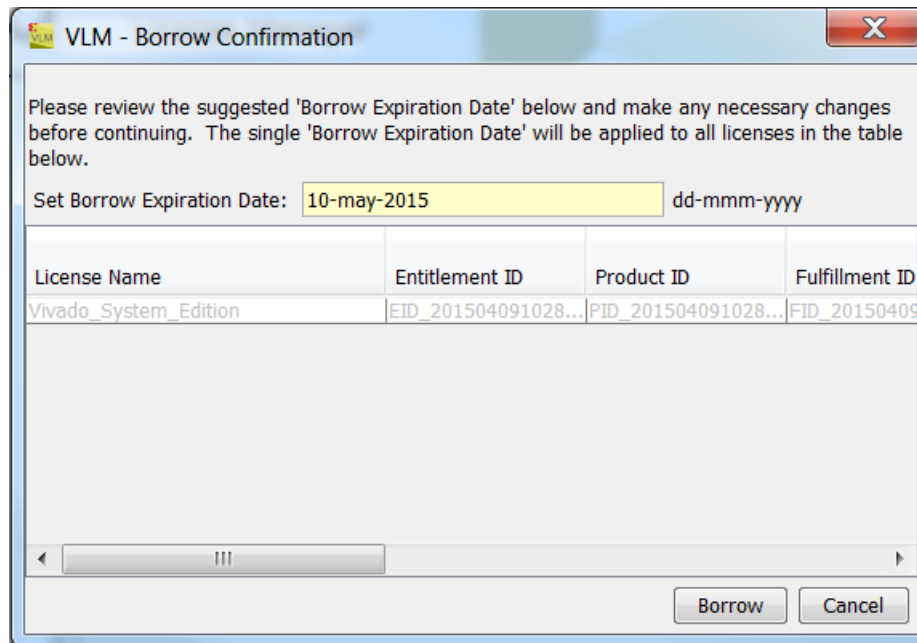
VLM - Borrow Confirmation

Please review the suggested 'Borrow Expiration Date' below and make any necessary changes before continuing. The single 'Borrow Expiration Date' will be applied to all licenses in the table below.

Set Borrow Expiration Date: 10-may-2015 dd-mmm-yyyy

| License Name | Entitlement ID | Product ID | Fulfillment ID |
|---|---|---|---|
| Vivado_System_Edition | EID_201504091028... | PID_201504091028... | FID_20150409 |

Borrow Cancel